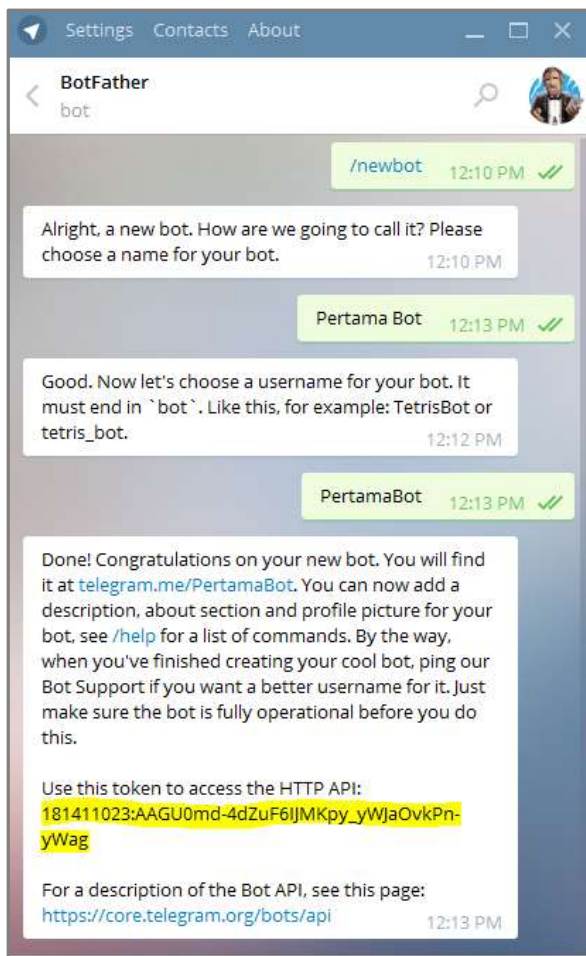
Settings Contacts About

BotFather
bot

/newbot 12:10 PM

Alright, a new bot. How are we going to call it? Please choose a name for your bot. 12:10 PM

Pertama Bot 12:13 PM

Good. Now let's choose a username for your bot. It must end in `bot`. Like this, for example: TetrisBot or tetris_bot. 12:12 PM

PertamaBot 12:13 PM

Done! Congratulations on your new bot. You will find it at telegram.me/PertamaBot. You can now add a description, about section and profile picture for your bot, see /help for a list of commands. By the way, when you've finished creating your cool bot, ping our Bot Support if you want a better username for it. Just make sure the bot is fully operational before you do this.

Use this token to access the HTTP API:
181411023:AAGU0md-4dZuF6IJMKpy_yWJaOvkPn-yWag

For a description of the Bot API, see this page:
https://core.telegram.org/bots/api 12:13 PM